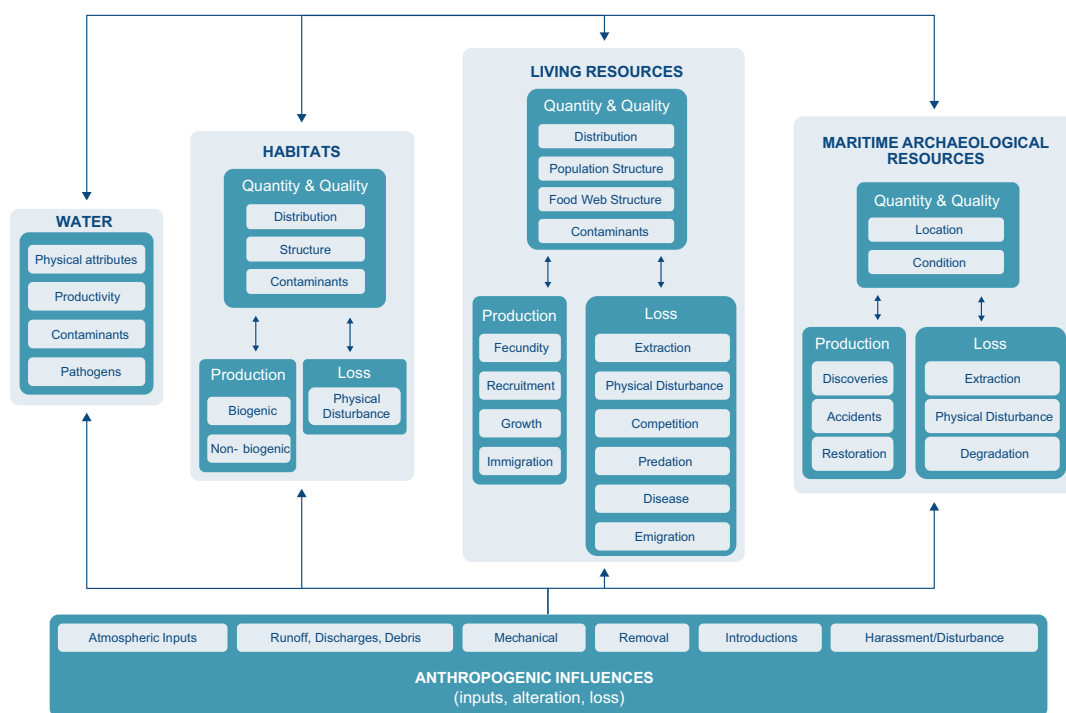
WATER
Physical attributes
Productivity
Contaminants
Pathogens

HABITATS
Quantity & Quality
Distribution
Structure
Contaminants
Production
Biogenic
Non- biogenic
Loss
Physical Disturbance

LIVING RESOURCES
Quantity & Quality
Distribution
Population Structure
Food Web Structure
Contaminants
Production
Fecundity
Recruitment
Growth
Immigration
Loss
Extraction
Physical Disturbance
Competition
Predation
Disease
Emigration

MARITIME ARCHAEOLOGICAL RESOURCES
Quantity & Quality
Location
Condition
Production
Discoveries
Accidents
Restoration
Loss
Extraction
Physical Disturbance
Degradation

Atmospheric Inputs
Runoff, Discharges, Debris
Mechanical
Removal
Introductions
Harassment/Disturbance

ANTHROPOGENIC INFLUENCES
(inputs, alteration, loss)